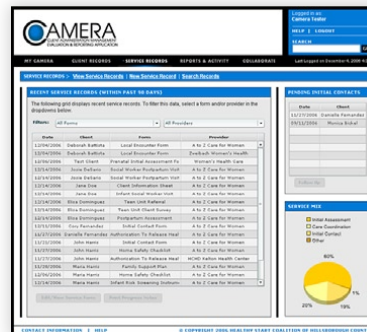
CAMERA
CLIENT ADMINISTRATION MANAGEMENT EVALUATION & REPORTING APPLICATION

Logged in as: Camera Tester
HELP | LOGOUT
SEARCH

MY CAMERA | CLIENT RECORDS | SERVICE RECORDS | REPORTS & ACTIVITY | COLLABORATE | Last Logged on December 4, 2006 4:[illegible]

SERVICE RECORDS > View Service Records | New Service Record | Search Records

RECENT SERVICE RECORDS (WITHIN PAST 90 DAYS)

The following grid displays recent service records. To filter this data, select a form and/or provider in the dropdowns below.

Filters: All Forms | All Providers

| Date | Client | Form | Provider |
|---|---|---|---|
| 12/04/2006 | Deborah Battista | Local Encounter Form | A to Z Care for Women |
| 12/04/2006 | Deborah Battista | Local Encounter Form | Healthy Start Women's Health |
| 12/06/2006 | Test Client | Prenatal Initial Assessment Form | Women's Health Gate |
| 12/14/2006 | Jonie Dallara | Social Worker Postpartum Visit | A to Z Care for Women |
| 12/14/2006 | Jonie Dallara | Social Worker Postpartum Visit | A to Z Care for Women |
| 12/14/2006 | Jane Doe | Client Information Sheet | A to Z Care for Women |
| 12/14/2006 | Jane Doe | Infant Social Worker Visit | A to Z Care for Women |
| 12/14/2006 | Eliza Dominguez | Teen Unit Referral | A to Z Care for Women |
| 12/14/2006 | Eliza Dominguez | Teen Unit Client Survey | A to Z Care for Women |
| 12/14/2006 | Eliza Dominguez | Postpartum Assessment | A to Z Care for Women |
| 12/15/2006 | Cora Fernandez | Initial Contact Form | A to Z Care for Women |
| 11/27/2006 | Danielle Fernandez | Authorization To Release Heal | A to Z Care for Women |
| 11/22/2006 | John Harris | Initial Contact Form | A to Z Care for Women |
| 11/22/2006 | John Harris | Home Safety Checklist | A to Z Care for Women |
| 11/27/2006 | John Harris | Authorization To Release Heal | HCHD Felton Health Center |
| 11/30/2006 | Maria Harris | Family Support Plan | A to Z Care for Women |
| 12/14/2006 | Maria Harris | Home Safety Checklist | A to Z Care for Women |
| 12/14/2006 | Maria Harris | Infant Risk Screening Instrum | A to Z Care for Women |

Edit/View Service Form | Print Selected Folder

PENDING INITIAL CONTACTS

| Date | Client |
|---|---|
| 11/27/2006 | Danielle Fernandez |
| 09/11/2006 | Monica Bickel |

SERVICE MIX

Initial Assessment
Care Coordination
Initial Contact
Other

60%
5%
20%
15%

CONTACT INFORMATION | HELP

© COPYRIGHT 2006 HEALTHY START COALITION OF HILLSBOROUGH COUNTY